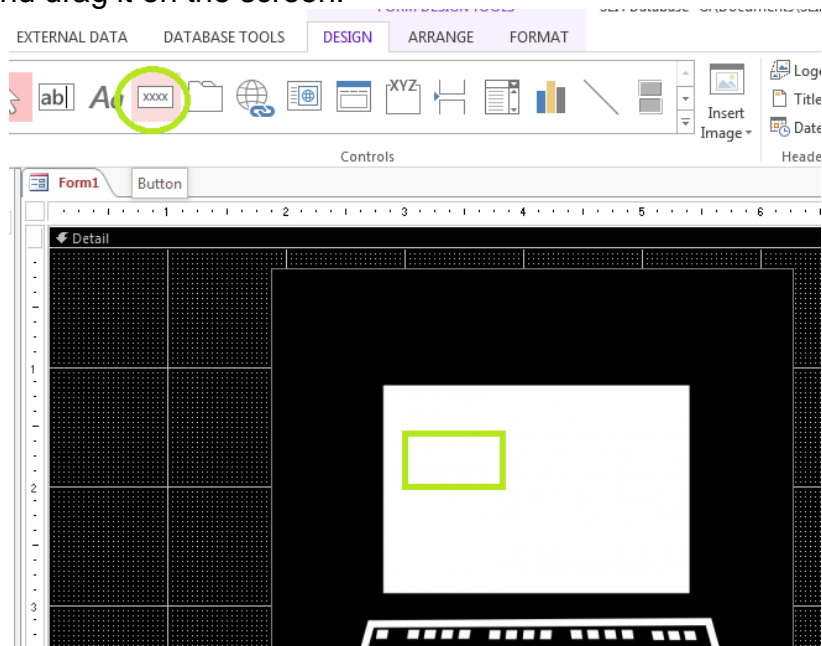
nd drag it on the screen.

FORM DESIGN TOOLS

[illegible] Database - C:\Documents\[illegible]

EXTERNAL DATA DATABASE TOOLS DESIGN ARRANGE FORMAT

ab| Aa xxxx XYZ

Insert Image

Logo
Title
Date

Controls

Heade

Form1 Button

1 2 3 4 5 6

Detail

1

2

3